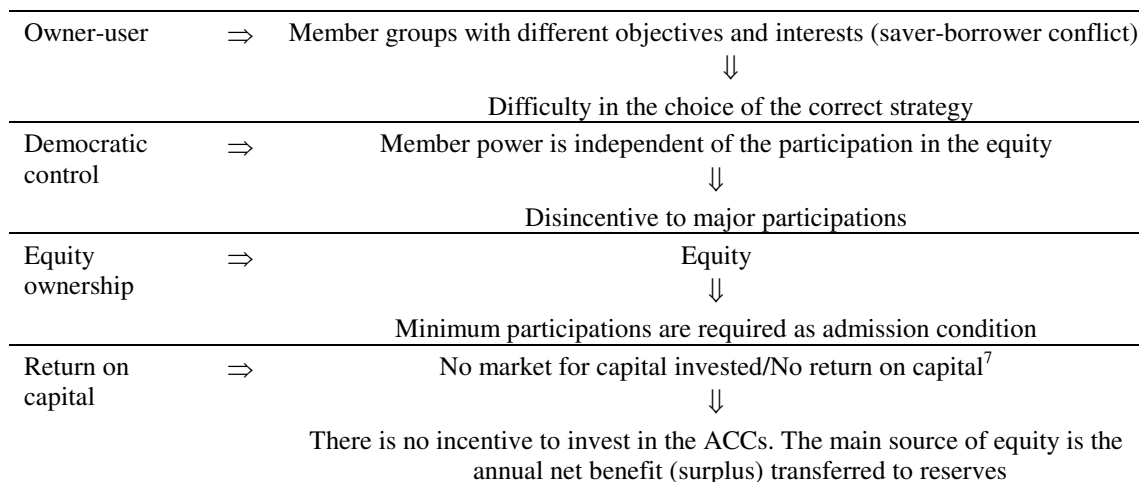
| | | |
|---|---|---|
| Owner-user | $\Rightarrow$ | Member groups with different objectives and interests (saver-borrower conflict) $\Downarrow$ Difficulty in the choice of the correct strategy |
| Democratic control | $\Rightarrow$ | Member power is independent of the participation in the equity $\Downarrow$ Disincentive to major participations |
| Equity ownership | $\Rightarrow$ | Equity $\Downarrow$ Minimum participations are required as admission condition |
| Return on capital | $\Rightarrow$ | No market for capital invested/No return on capital$^7$ $\Downarrow$ There is no incentive to invest in the ACCs. The main source of equity is the annual net benefit (surplus) transferred to reserves |